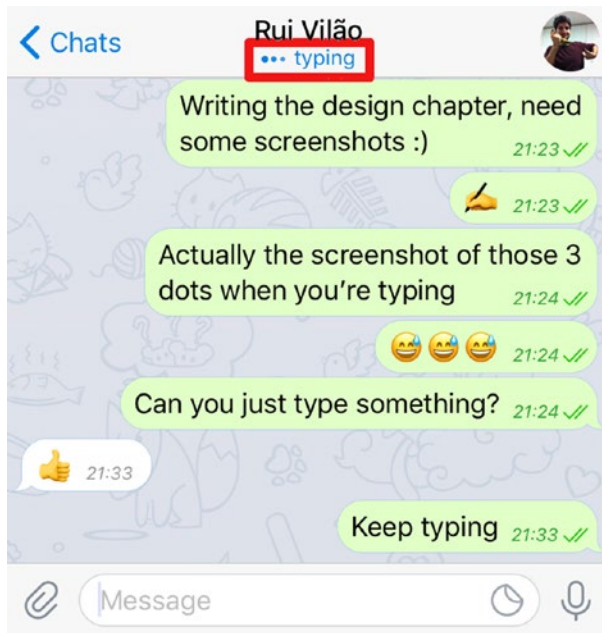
< Chats

Rui Vilão

••• typing

Writing the design chapter, need some screenshots :) 21:23

✍ 21:23

Actually the screenshot of those 3 dots when you're typing 21:24

😅😅😅 21:24

Can you just type something? 21:24

👍 21:33

Keep typing 21:33

Message